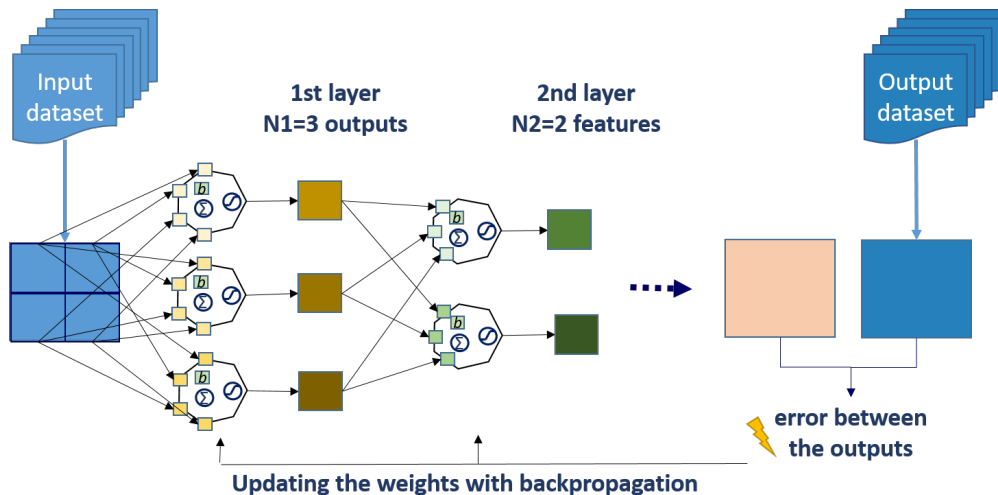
Input dataset

1st layer
N1=3 outputs

2nd layer
N2=2 features

Output dataset

b
$\Sigma$

b
$\Sigma$

b
$\Sigma$

b
$\Sigma$

b
$\Sigma$

error between the outputs

Updating the weights with backpropagation